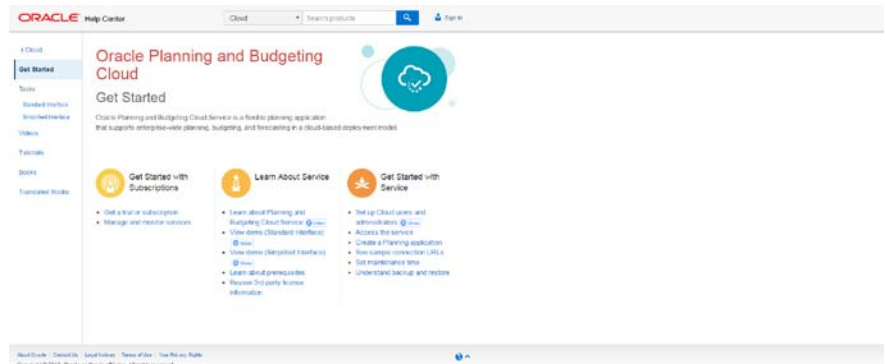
ORACLE Help Center

Cloud

Search products

Sign In

< Cloud

Get Started

Tasks

Standard Interface

Simplified Interface

Videos

Tutorials

Books

Translated Books

Oracle Planning and Budgeting Cloud

Get Started

Oracle Planning and Budgeting Cloud Service is a flexible planning application that supports enterprise-wide planning, budgeting, and forecasting in a cloud-based deployment model.

Get Started with Subscriptions

Get a trial or subscription

Manage and monitor services

Learn About Service

Learn about Planning and Budgeting Cloud Service Video

View demo (Standard Interface) Video

View demo (Simplified Interface) Video

Learn about prerequisites

Review 3rd party license information

Get Started with Service

Set up Cloud users and administrators Video

Access the service

Create a Planning application

See sample connection URLs

Set maintenance time

Understand backup and restore

About Oracle | Contact Us | Legal Notices | Terms of Use | Your Privacy Rights

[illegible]